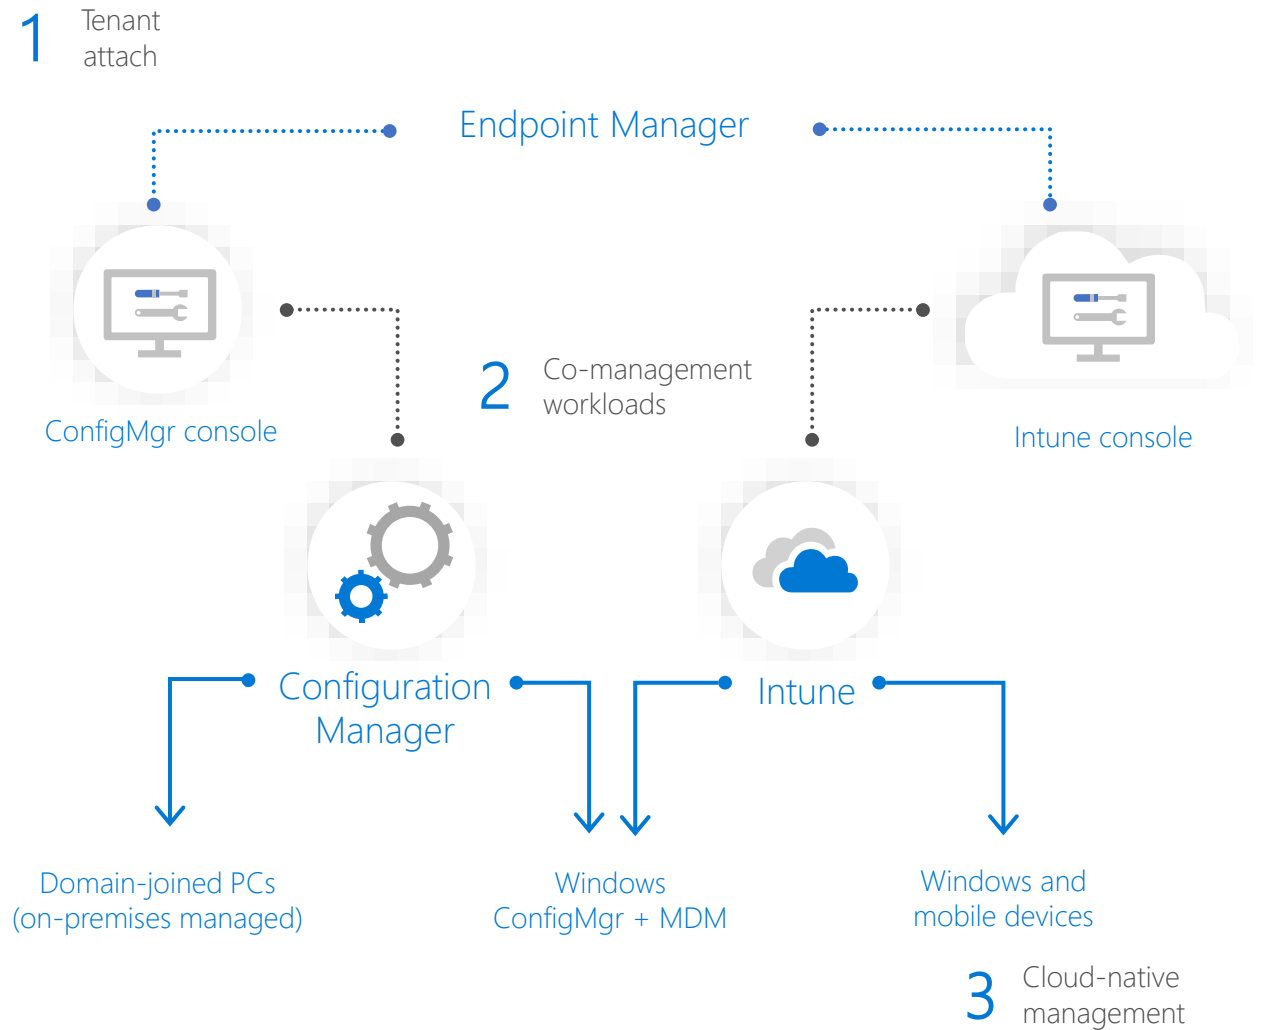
1 Tenant attach

Endpoint Manager

ConfigMgr console

2 Co-management workloads

Intune console

Configuration Manager

Intune

Domain-joined PCs (on-premises managed)

Windows ConfigMgr + MDM

Windows and mobile devices

3 Cloud-native management